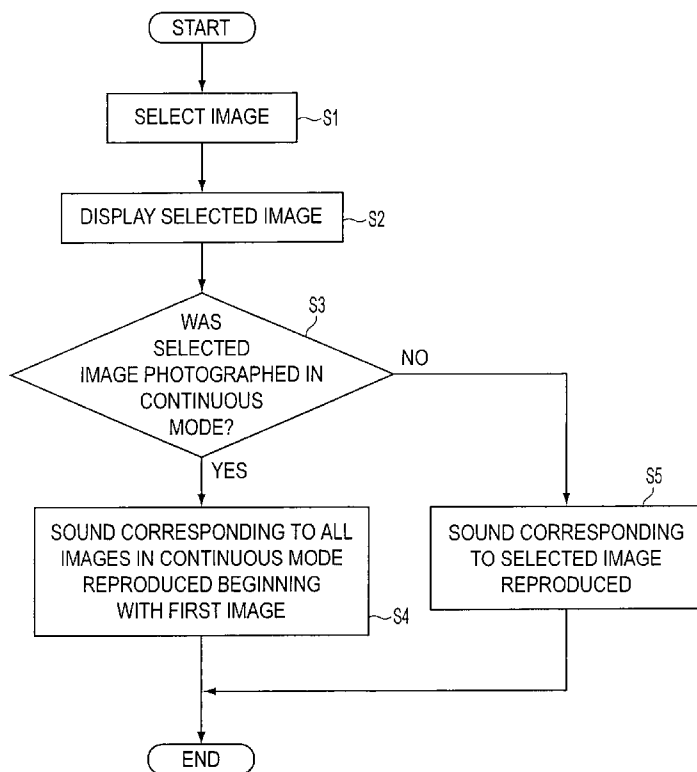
START

SELECT IMAGE

S1

DISPLAY SELECTED IMAGE

S2

S3

WAS SELECTED IMAGE PHOTOGRAPHED IN CONTINUOUS MODE?

NO

YES

S5

SOUND CORRESPONDING TO ALL IMAGES IN CONTINUOUS MODE REPRODUCED BEGINNING WITH FIRST IMAGE

S4

SOUND CORRESPONDING TO SELECTED IMAGE REPRODUCED

END